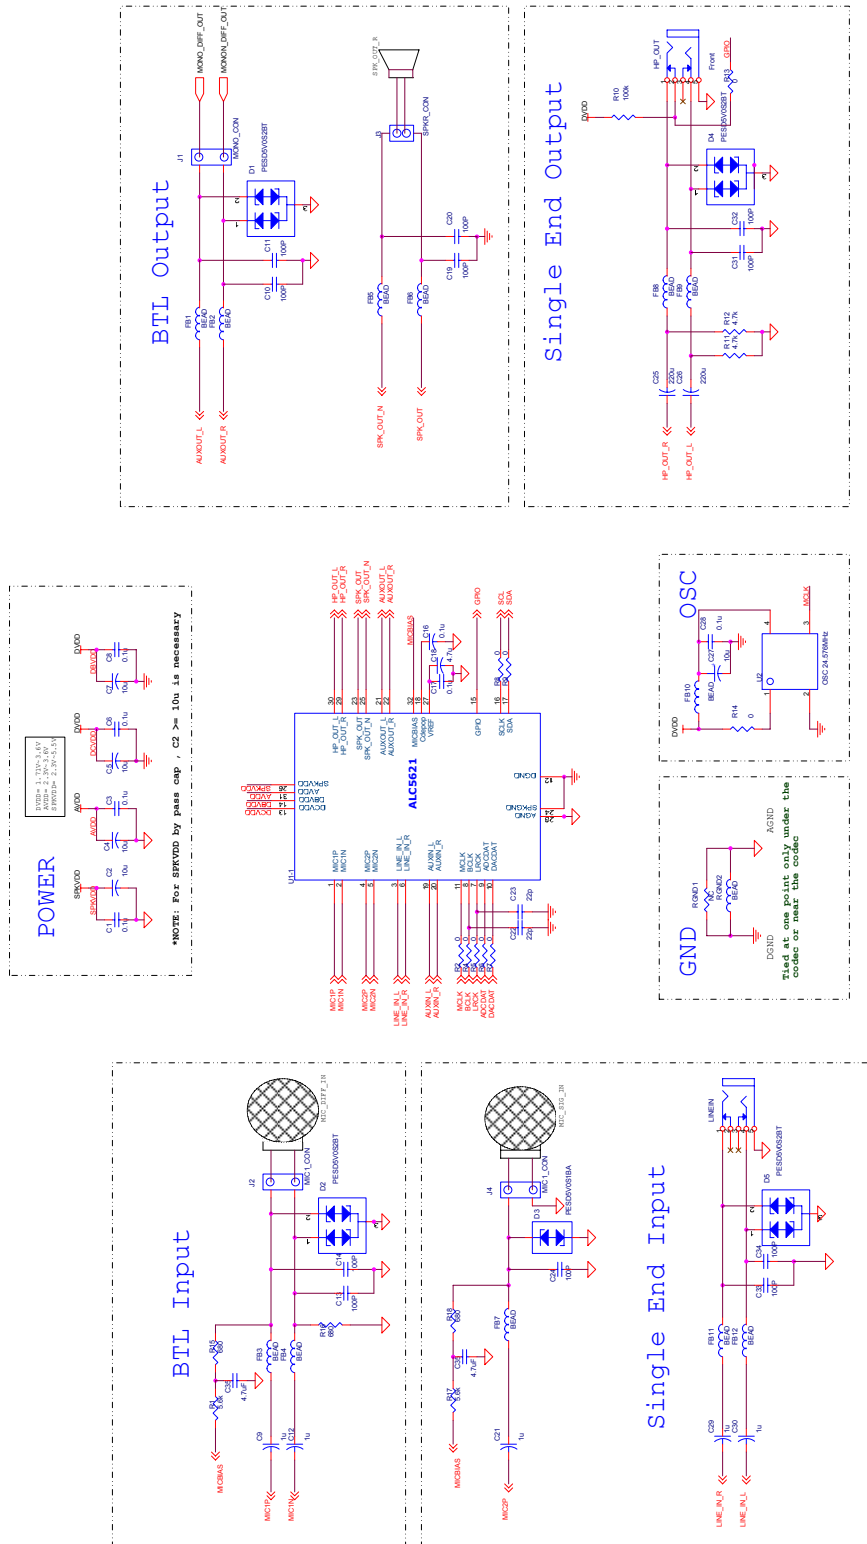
BTL Output

MONO_DIFF_OUT
MONO_DIFF_OUT
J1
MONO_CON
D1
PESD5V0S2BT
C11
100P
C10
100P
FB1
BEAD
FB2
BEAD
AUXOUT_L
AUXOUT_R
SPK_OUT_R
J3
SPKR_CON
C20
100P
C19
100P
FB5
BEAD
FB6
BEAD
SPK_OUT_N
SPK_OUT

Single End Output

HP_OUT
Front
GPIO
R13
R10
100k
DVDD
D4
PESD5V0S2BT
C32
100P
C31
100P
FB8
BEAD
FB9
BEAD
R12
4.7k
R11
4.7k
C25
220u
C26
220u
HP_OUT_R
HP_OUT_L

POWER

DVDD= 1.71V~3.6V
AVDD= 2.3V~3.6V
SPKVDD= 2.3V~5.5V

SPKVDD
C1
0.1u
C2
10u
AVDD
C4
10u
C3
0.1u
DCVDD
C5
10u
C6
0.1u
DVDD
DBVDD
C7
10u
C8
0.1u

*NOTE: For SPKVDD by pass cap , C2 >= 10u is necessary

HP_OUT_L
HP_OUT_R
SPK_OUT_R
SPK_OUT_N
AUXOUT_L
AUXOUT_R
MICBIAS
GPIO
SCL
SDA
C16
0.1u
C15
4.7u
C17
0.1u
U1-1
ALC5621
SPKVDD
AVDD
DBVDD
DCVDD
DGND
SPKGND
AGND
MIC1P
MIC1N
MIC2P
MIC2N
LINE_IN_L
LINE_IN_R
AUXIN_L
AUXIN_R
MCLK
BCLK
LRCK
ADCDAT
DACDAT
HP_OUT_L
HP_OUT_R
SPK_OUT
SPK_OUT_N
AUXOUT_L
AUXOUT_R
MICBIAS
Cdepop
VREF
GPIO
SCLK
SDA
C23
22p
C22
22p

OSC

MCLK
C28
0.1u
C27
10u
FB10
BEAD
DVDD
R14
0
U2
OSC 24.576MHz

GND

RGND1
RGND2
BEAD
AGND
DGND
Tied at one point only under the codec or near the codec

BTL Input

MIC_DIFF_IN
J2
MIC1_CON
D2
PESD5V0S2BT
C14
100P
C13
100P
R16
680
R15
680
R4
5.6k
C35
4.7uF
FB3
BEAD
FB4
BEAD
C9
1u
C12
1u
MICBIAS
MIC1P
MIC1N

MIC_SIG_IN
J4
MIC1_CON
D3
PESD5V0S1BA
C24
100P
R18
680
R17
5.6k
C33
4.7uF
FB7
BEAD
C21
1u
MICBIAS
MIC2P

Single End Input

LINEIN
D5
PESD5V0S2BT
C34
100P
C36
100P
FB11
BEAD
FB12
BEAD
C29
1u
C30
1u
LINE_IN_R
LINE_IN_L